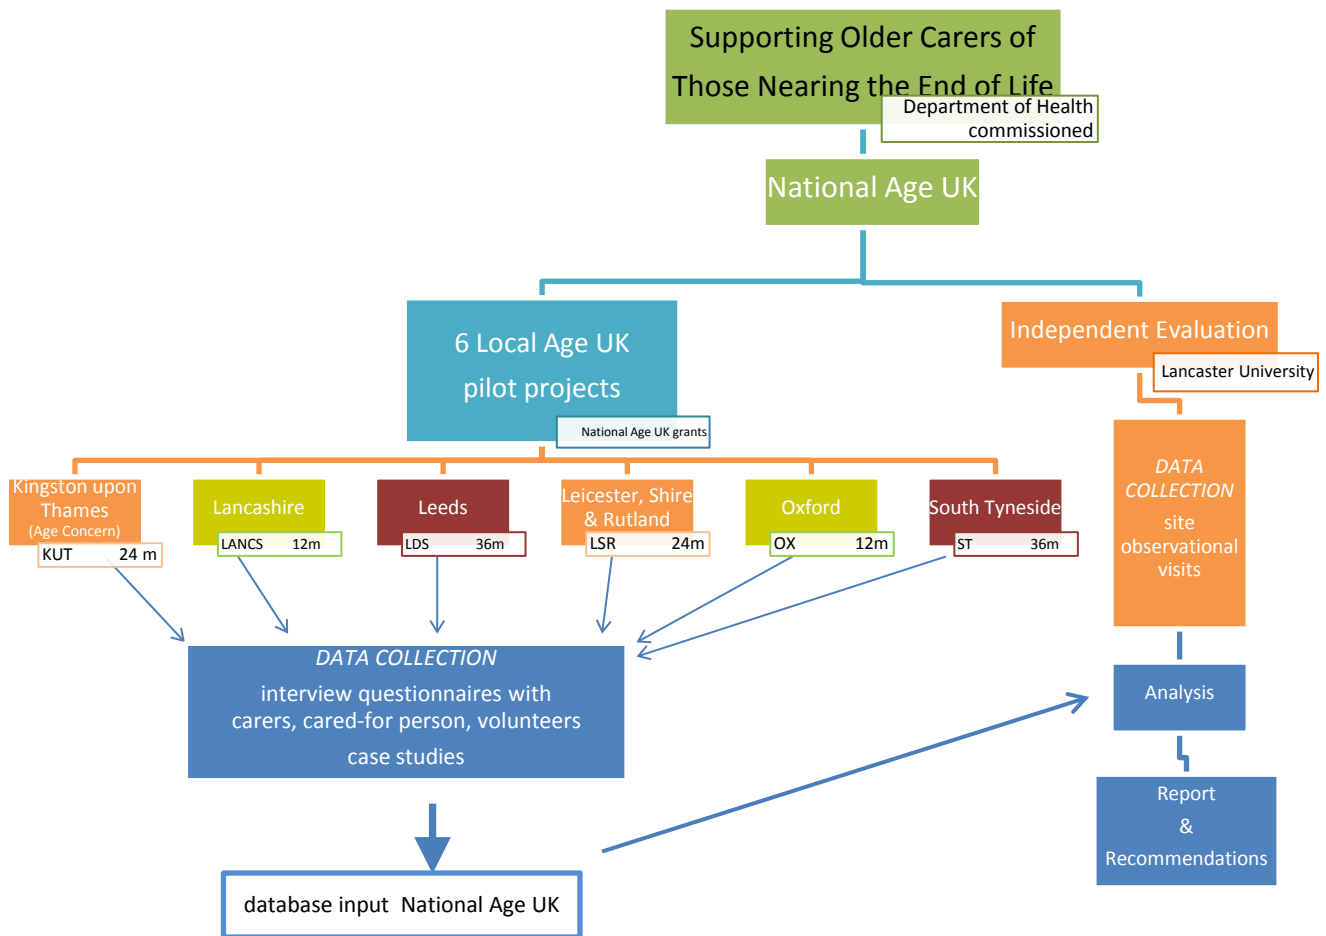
Supporting Older Carers of Those Nearing the End of Life

Department of Health commissioned

National Age UK

6 Local Age UK pilot projects

National Age UK grants

Independent Evaluation

Lancaster University

Kingston upon Thames (Age Concern)

KUT 24 m

Lancashire

LANCS 12m

Leeds

LDS 36m

Leicester, Shire & Rutland

LSR 24m

Oxford

OX 12m

South Tyneside

ST 36m

DATA COLLECTION

site observational visits

DATA COLLECTION

interview questionnaires with carers, cared-for person, volunteers

case studies

Analysis

Report & Recommendations

database input National Age UK